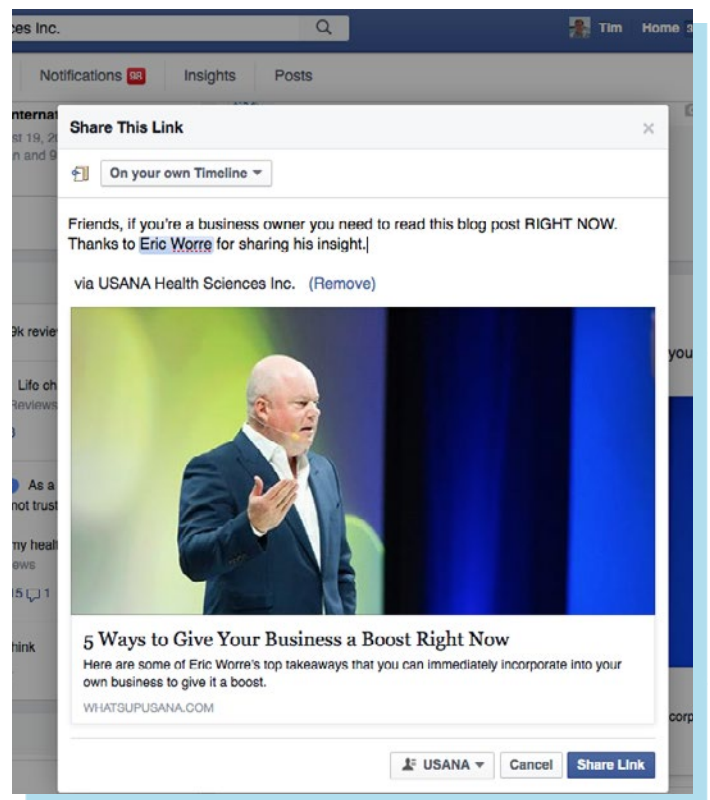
ces Inc.

Tim Home

Notifications 88 Insights Posts

Internat
st 19, 2
n and 9

Share This Link

On your own Timeline

Friends, if you're a business owner you need to read this blog post RIGHT NOW. Thanks to Eric Worre for sharing his insight.

via USANA Health Sciences Inc. (Remove)

9k revie

Life ch
Reviews

As a
not trust

my healt
ews

15 1

hink

you

corp

5 Ways to Give Your Business a Boost Right Now

Here are some of Eric Worre's top takeaways that you can immediately incorporate into your own business to give it a boost.

WHATSUPUSANA.COM

USANA Cancel Share Link